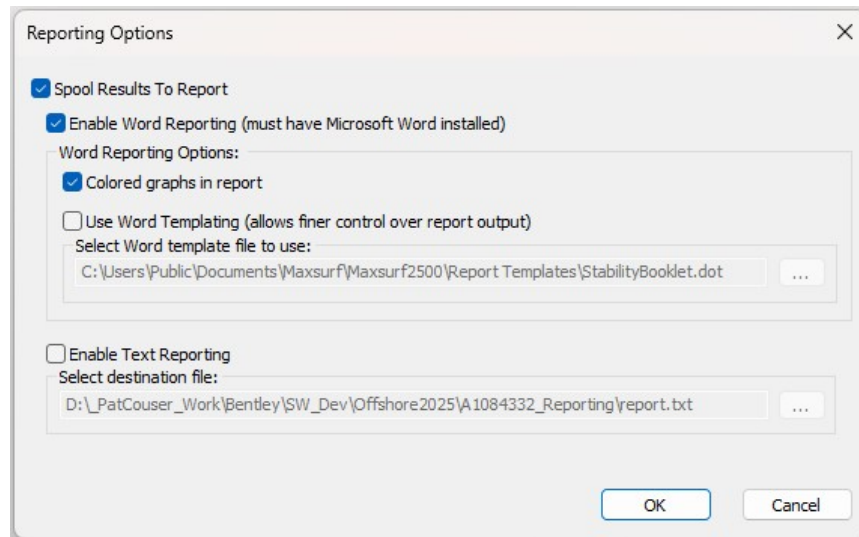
Reporting Options

×

Spool Results To Report

Enable Word Reporting (must have Microsoft Word installed)

Word Reporting Options:

Colored graphs in report

Use Word Templating (allows finer control over report output)

Select Word template file to use:

C:\Users\Public\Documents\Maxsurf\Maxsurf2500\Report Templates\StabilityBooklet.dot

...

Enable Text Reporting

Select destination file:

D:\_PatCouser_Work\Bentley\SW_Dev\Offshore2025\A1084332_Reporting\report.txt

...

OK

Cancel